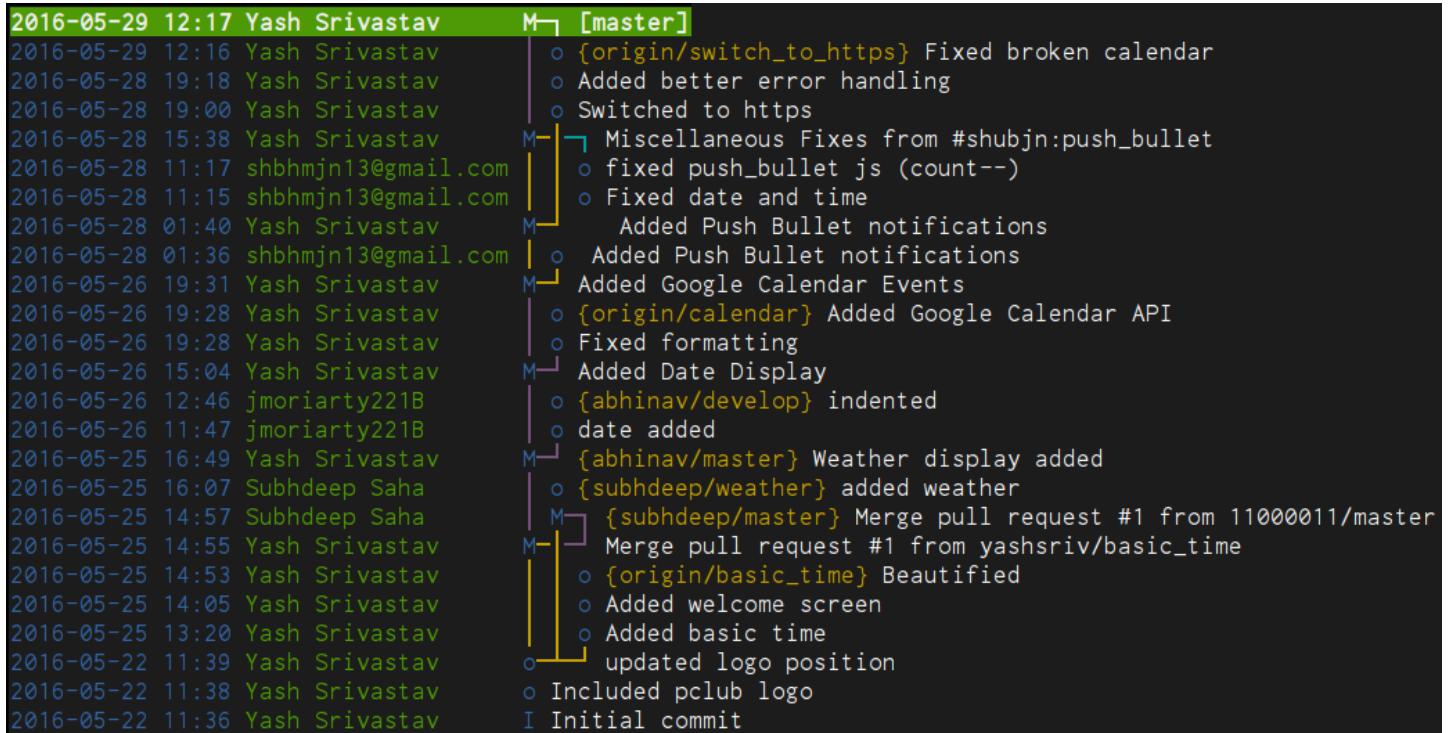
2016-05-29 12:17 Yash Srivastav M [master]
2016-05-29 12:16 Yash Srivastav o {origin/switch_to_https} Fixed broken calendar
2016-05-28 19:18 Yash Srivastav o Added better error handling
2016-05-28 19:00 Yash Srivastav o Switched to https
2016-05-28 15:38 Yash Srivastav M Miscellaneous Fixes from #shubjn:push_bullet
2016-05-28 11:17 shbhmjn13@gmail.com o fixed push_bullet js (count--)
2016-05-28 11:15 shbhmjn13@gmail.com o Fixed date and time
2016-05-28 01:40 Yash Srivastav M Added Push Bullet notifications
2016-05-28 01:36 shbhmjn13@gmail.com o Added Push Bullet notifications
2016-05-26 19:31 Yash Srivastav M Added Google Calendar Events
2016-05-26 19:28 Yash Srivastav o {origin/calendar} Added Google Calendar API
2016-05-26 19:28 Yash Srivastav o Fixed formatting
2016-05-26 15:04 Yash Srivastav M Added Date Display
2016-05-26 12:46 jmoriarty221B o {abhinav/develop} indented
2016-05-26 11:47 jmoriarty221B o date added
2016-05-25 16:49 Yash Srivastav M {abhinav/master} Weather display added
2016-05-25 16:07 Subhdeep Saha o {subhdeep/weather} added weather
2016-05-25 14:57 Subhdeep Saha M {subhdeep/master} Merge pull request #1 from 11000011/master
2016-05-25 14:55 Yash Srivastav M Merge pull request #1 from yashsriv/basic_time
2016-05-25 14:53 Yash Srivastav o {origin/basic_time} Beautified
2016-05-25 14:05 Yash Srivastav o Added welcome screen
2016-05-25 13:20 Yash Srivastav o Added basic time
2016-05-22 11:39 Yash Srivastav o updated logo position
2016-05-22 11:38 Yash Srivastav o Included pclub logo
2016-05-22 11:36 Yash Srivastav I Initial commit